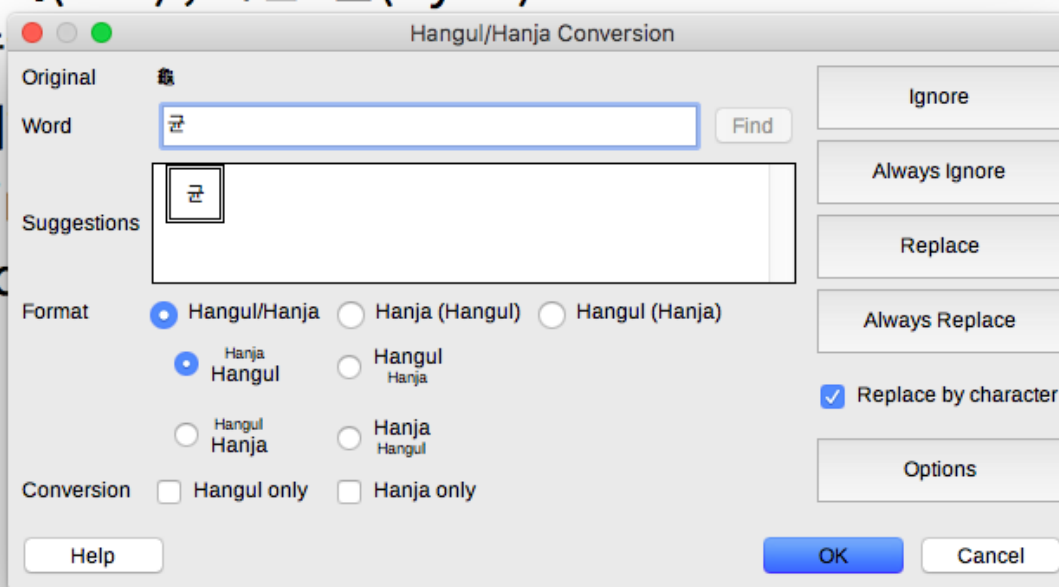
Hangul/Hanja Conversion

Original 龜

Word 균

Find

Suggestions 균

Format Hangul/Hanja Hanja (Hangul) Hangul (Hanja)

Hanja Hangul

Hangul Hanja

Hangul Hanja

Hanja Hangul

Conversion Hangul only Hanja only

Ignore

Always Ignore

Replace

Always Replace

Replace by character

Options

Help

OK

Cancel